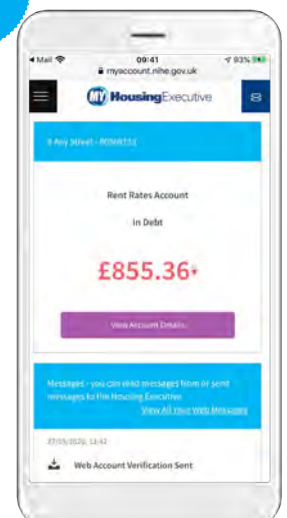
◂ Mail
09:41
93%
myaccount.nihe.gov.uk

MY HousingExecutive

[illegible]

Rent Rates Account

In Debt

£855.36*

View Account Details

Messages - you can read messages from or send messages to the Housing Executive

View All your Web Messages

27/05/2020, 14:42

Web Account Verification Sent